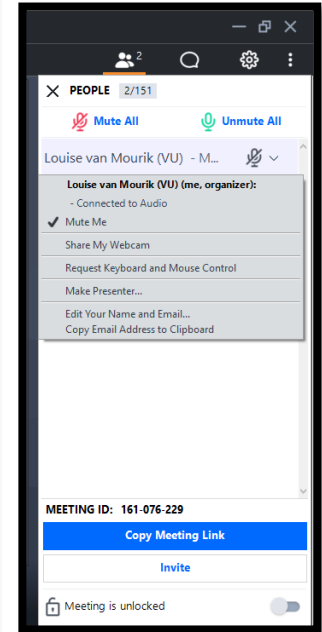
2

PEOPLE 2/151

Mute All

Unmute All

Louise van Mourik (VU) - M...

Louise van Mourik (VU) (me, organizer):
- Connected to Audio

✓ Mute Me

Share My Webcam

Request Keyboard and Mouse Control

Make Presenter...

Edit Your Name and Email...
Copy Email Address to Clipboard

MEETING ID: 161-076-229

Copy Meeting Link

Invite

Meeting is unlocked